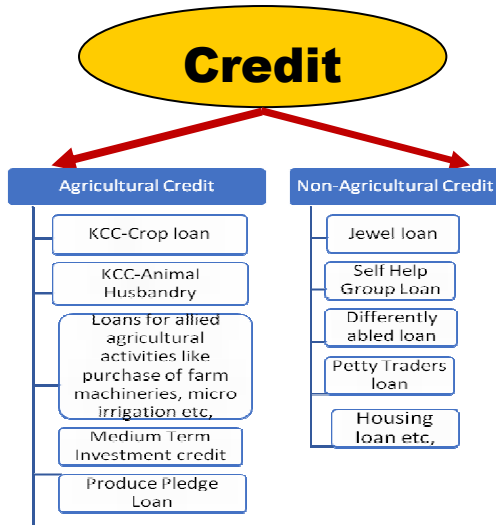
Credit

Agricultural Credit

KCC-Crop loan

KCC-Animal Husbandry

Loans for allied agricultural activities like purchase of farm machineries, micro irrigation etc,

Medium Term Investment credit

Produce Pledge Loan

Non-Agricultural Credit

Jewel loan

Self Help Group Loan

Differently abled loan

Petty Traders loan

Housing loan etc,